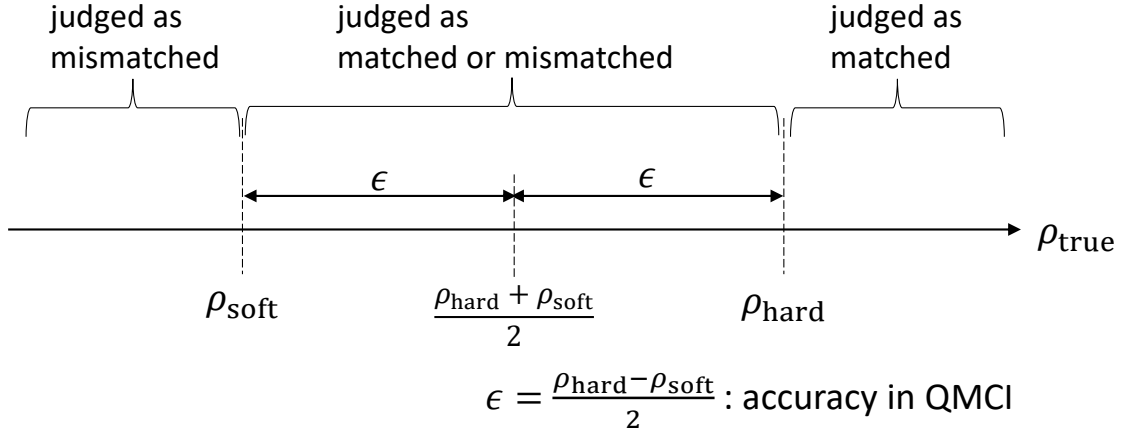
judged as mismatched

judged as matched or mismatched

judged as matched

$\epsilon$

$\epsilon$

$\rho_{\mathrm{true}}$

$\rho_{\mathrm{soft}}$

$\frac{\rho_{\mathrm{hard}} + \rho_{\mathrm{soft}}}{2}$

$\rho_{\mathrm{hard}}$

$\epsilon = \frac{\rho_{\mathrm{hard}} - \rho_{\mathrm{soft}}}{2}$ : accuracy in QMCI